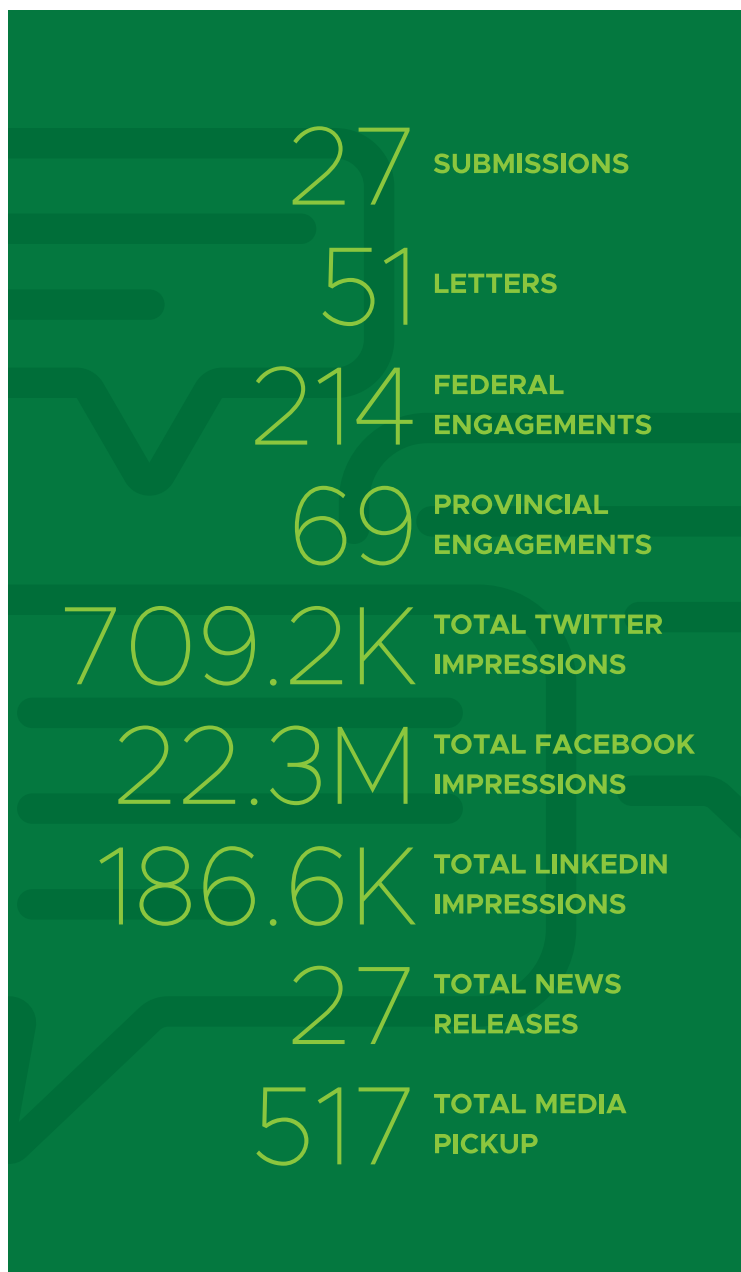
27 SUBMISSIONS

51 LETTERS

214 FEDERAL ENGAGEMENTS

69 PROVINCIAL ENGAGEMENTS

709.2K TOTAL TWITTER IMPRESSIONS

22.3M TOTAL FACEBOOK IMPRESSIONS

186.6K TOTAL LINKEDIN IMPRESSIONS

27 TOTAL NEWS RELEASES

517 TOTAL MEDIA PICKUP